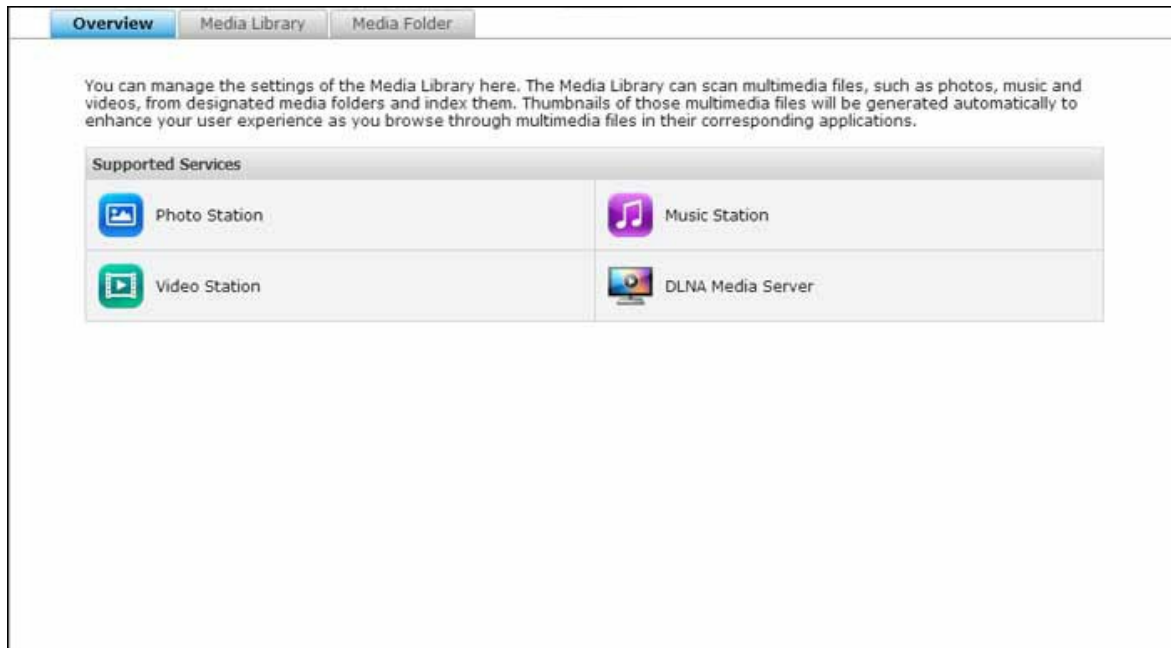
Overview | Media Library | Media Folder

You can manage the settings of the Media Library here. The Media Library can scan multimedia files, such as photos, music and videos, from designated media folders and index them. Thumbnails of those multimedia files will be generated automatically to enhance your user experience as you browse through multimedia files in their corresponding applications.

| Supported Services | |
|---|---|
| Photo Station | Music Station |
| Video Station | DLNA Media Server |